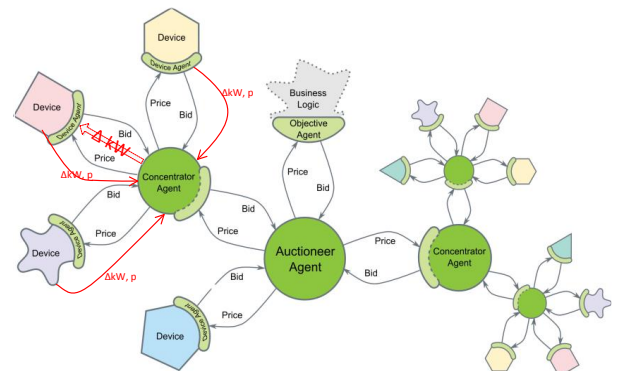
Device
Device Agent
ΔkW, p
Price
Bid
Device
Device Agent
Bid
Price
ΔkW
ΔkW, p
Concentrator Agent
Bid
Device
Device Agent
Price
ΔkW, p
Business Logic
Objective Agent
Price
Bid
Bid
Price
Auctioneer Agent
Price
Bid
Concentrator Agent
Bid
Price
Device
Device Agent